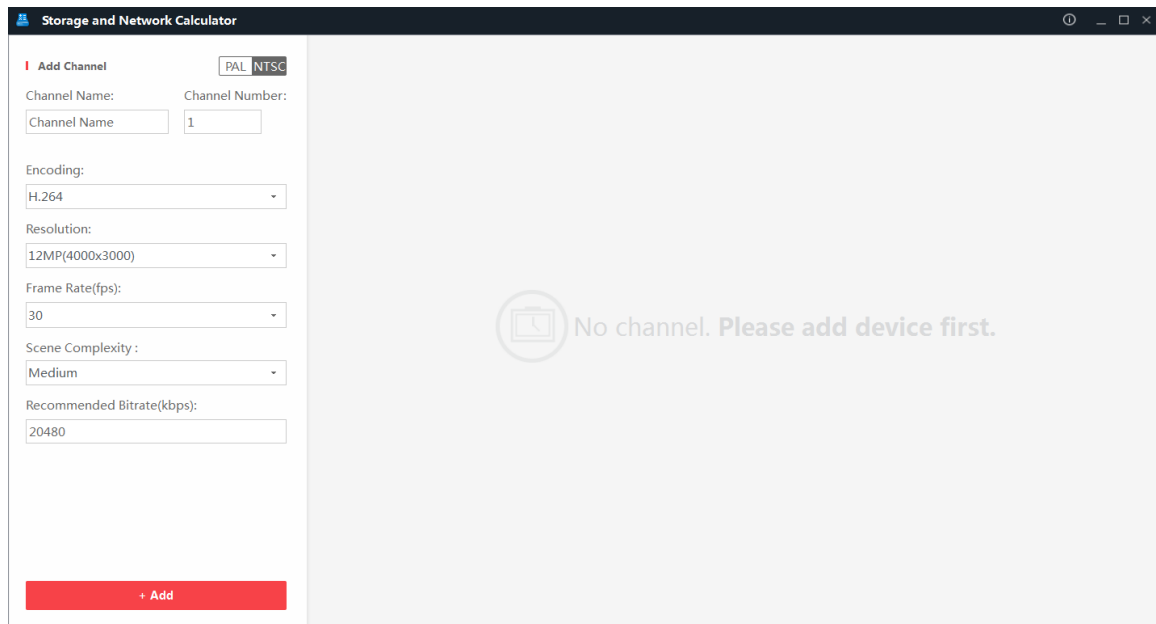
Storage and Network Calculator

Add Channel

PAL NTSC

Channel Name:

Channel Number:

Channel Name

1

Encoding:

H.264

Resolution:

12MP(4000x3000)

Frame Rate(fps):

30

Scene Complexity :

Medium

Recommended Bitrate(kbps):

20480

+ Add

No channel. Please add device first.